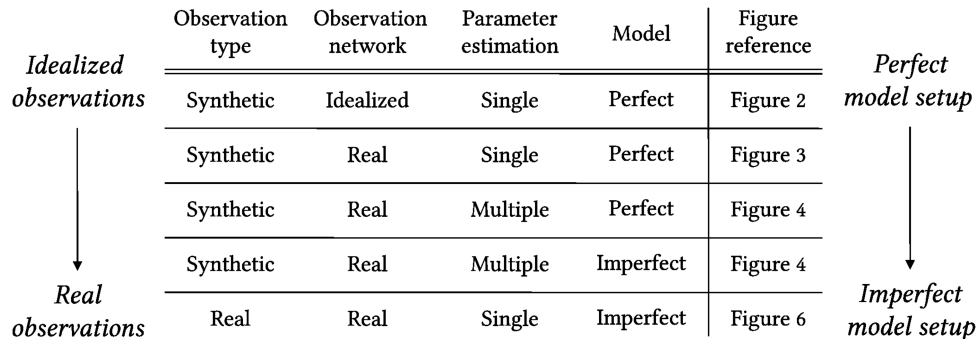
Idealized observations

| Observation type | Observation network | Parameter estimation | Model | Figure reference |
|---|---|---|---|---|
| Synthetic | Idealized | Single | Perfect | Figure 2 |
| Synthetic | Real | Single | Perfect | Figure 3 |
| Synthetic | Real | Multiple | Perfect | Figure 4 |
| Synthetic | Real | Multiple | Imperfect | Figure 4 |
| Real | Real | Single | Imperfect | Figure 6 |

Real observations

Perfect model setup

Imperfect model setup